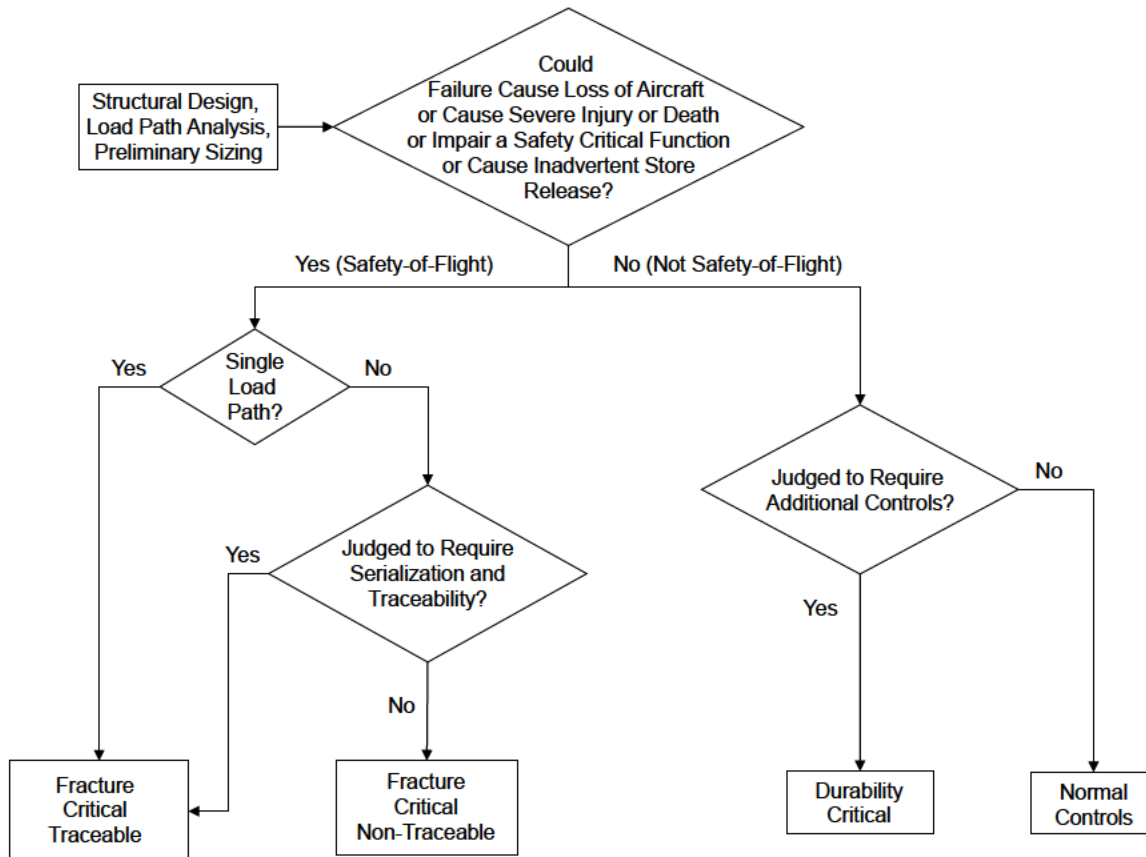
Structural Design, Load Path Analysis, Preliminary Sizing

Could Failure Cause Loss of Aircraft or Cause Severe Injury or Death or Impair a Safety Critical Function or Cause Inadvertent Store Release?

Yes (Safety-of-Flight)

No (Not Safety-of-Flight)

Yes

Single Load Path?

No

Yes

Judged to Require Serialization and Traceability?

No

Judged to Require Additional Controls?

No

Yes

Fracture Critical Traceable

Fracture Critical Non-Traceable

Durability Critical

Normal Controls